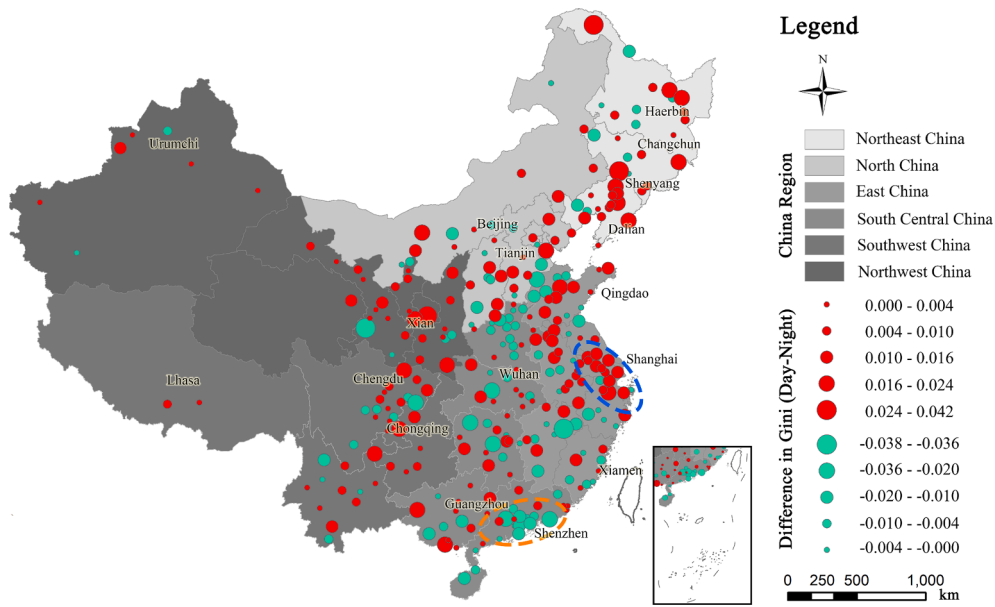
Urumchi
Haerbin
Changchun
Shenyang
Beijing
Dalian
Tianjin
Qingdao
Xian
Shanghai
Wuhan
Lhasa
Chengdu
Chongqing
Xiamen
Guangzhou
Shenzhen

Legend

N

China Region
Northeast China
North China
East China
South Central China
Southwest China
Northwest China

Difference in Gini (Day-Night)
0.000 - 0.004
0.004 - 0.010
0.010 - 0.016
0.016 - 0.024
0.024 - 0.042
-0.038 - -0.036
-0.036 - -0.020
-0.020 - -0.010
-0.010 - -0.004
-0.004 - -0.000

0 250 500 1,000
km